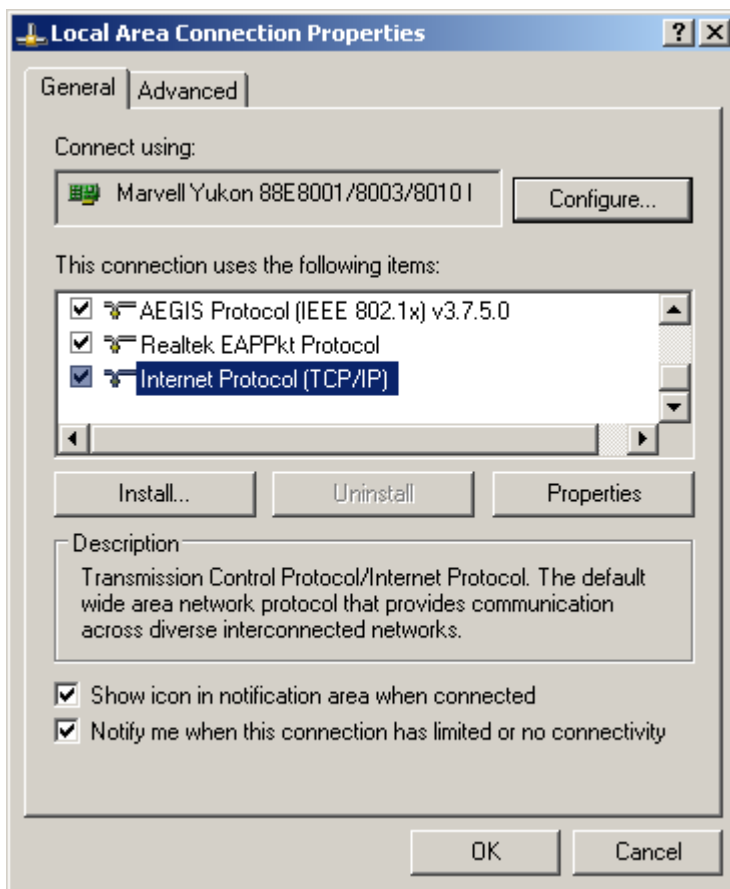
Local Area Connection Properties

? X

General | Advanced

Connect using:

Marvell Yukon 88E8001/8003/8010 I

Configure...

This connection uses the following items:

AEGIS Protocol (IEEE 802.1x) v3.7.5.0

Realtek EAPPkt Protocol

Internet Protocol (TCP/IP)

Install...

Uninstall

Properties

Description

Transmission Control Protocol/Internet Protocol. The default wide area network protocol that provides communication across diverse interconnected networks.

Show icon in notification area when connected

Notify me when this connection has limited or no connectivity

OK

Cancel